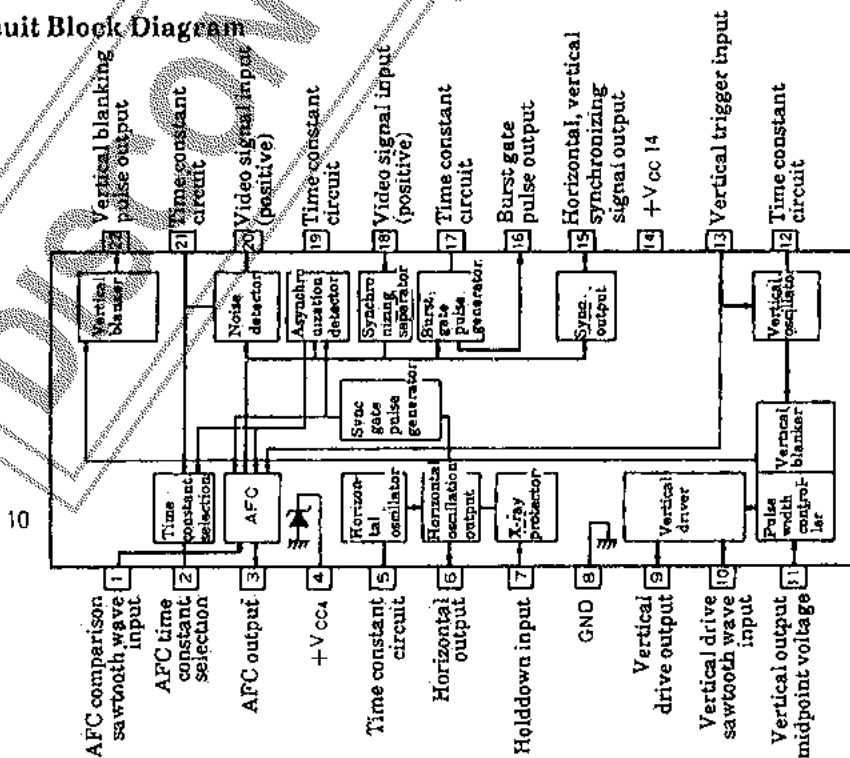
uit Block Diagram

Vertical blanking pulse output 22
Time constant circuit 21
Video signal input (positive) 20
Time constant circuit 19
Video signal input (positive) 18
Time constant circuit 17
Burst gate pulse output 16
Horizontal, vertical synchronizing signal output 15
$+V_{CC}$ 14 14
Vertical trigger input 13
Time constant circuit 12

Vertical blanker
Noise detector
Asynchronization detector
Synchronizing separator
Burst gate pulse generator
Sync. output
Vertical oscillator
Sync gate pulse generator
Vertical blanker
Time constant selection
AFC
Horizontal oscillator
Horizontal oscillation output
X-ray protector
Vertical driver
Pulse width controller

10

1 AFC comparison sawtooth wave input
2 AFC time constant selection
3 AFC output
4 $+V_{CC4}$
5 Time constant circuit
6 Horizontal output
7 Holddown input
8 GND
9 Vertical drive output
10 Vertical drive sawtooth wave input
11 Vertical output midpoint voltage